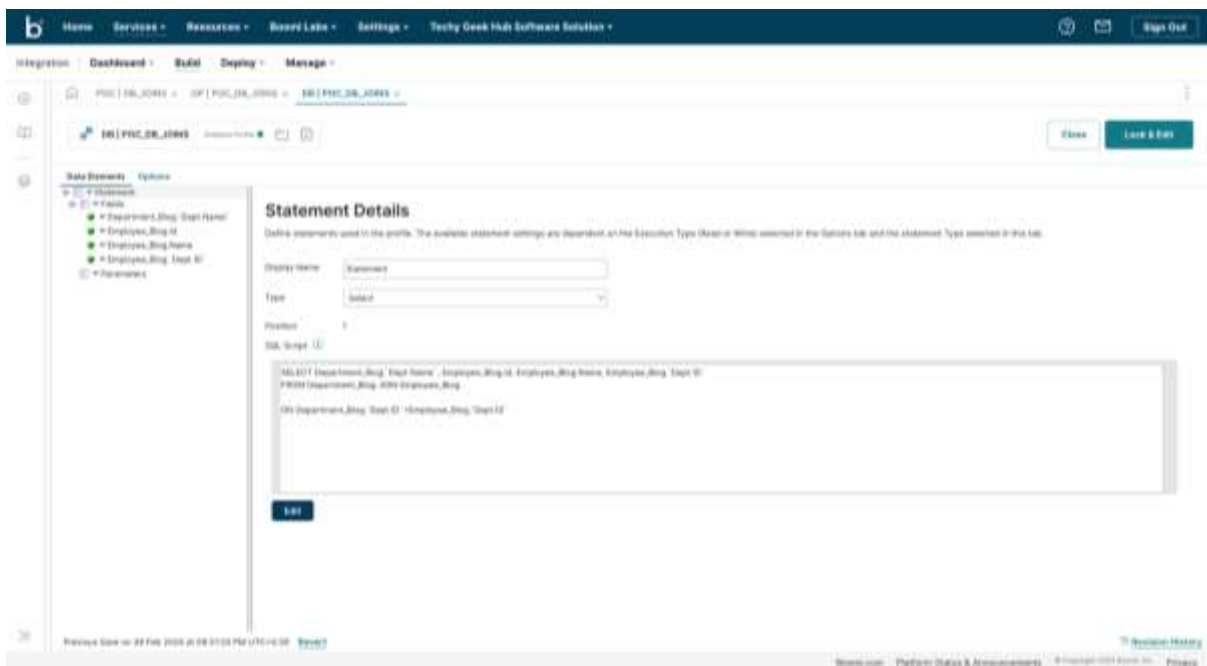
Home Services Resources Boomi Labs Settings Techy Geek Hub Software Solution

Sign Out

Integration Dashboard Build Deploy Manage

POC | DB_JOINS DP | POC_DB_JOINS DB | POC_DB_JOINS

DB | POC_DB_JOINS

Close Lock & Edit

Data Elements Options

Statement
Fields
Department_Blog. Dept Name
Employee_Blog.Id
Employee_Blog.Name
Employee_Blog. Dept ID
Parameters

Statement Details

Define statements used in the profile. The available statement settings are dependent on the Execution Type (Read or Write) selected in the Options tab and the statement Type selected in this tab.

Display Name Statement

Type Select

Position 1

SQL Script

SELECT Department_Blog.'Dept Name' , Employee_Blog.Id, Employee_Blog.Name, Employee_Blog.'Dept ID'
FROM Department_Blog JOIN Employee_Blog

ON Department_Blog.'Dept ID' =Employee_Blog.'Dept ID'

Edit

Previous Save on 29 Feb 2024 at 08:01:20 PM UTC+5:30 Revert

Revision History

Boomi.com Platform Status & Announcements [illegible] Privacy